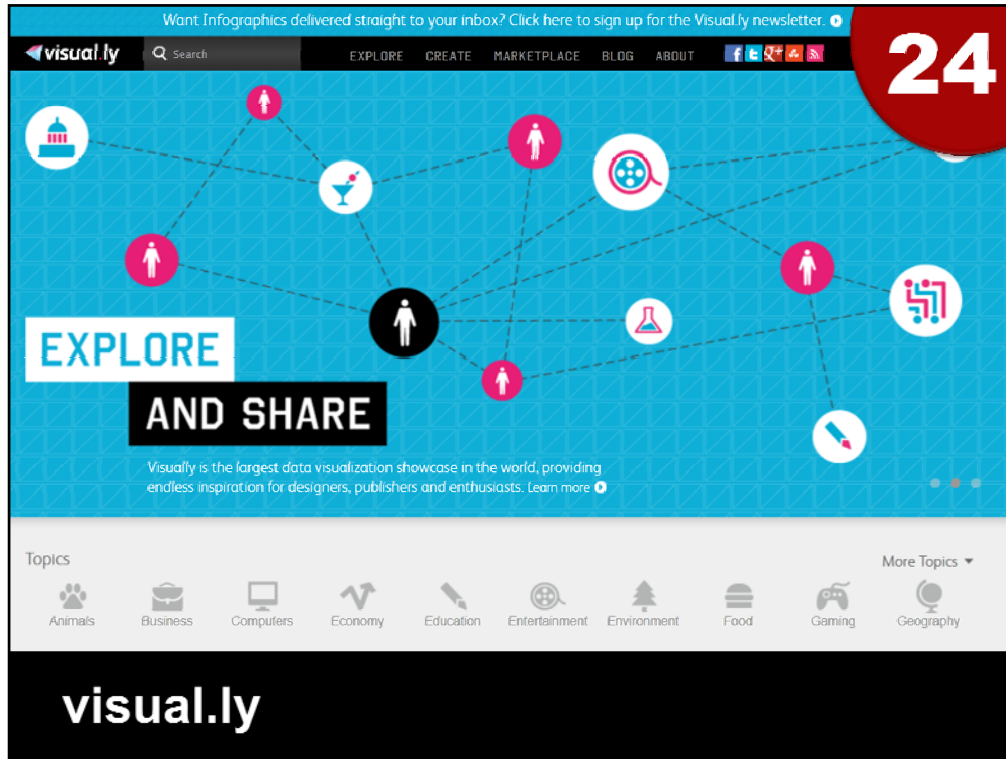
Want Infographics delivered straight to your inbox? Click here to sign up for the Visual.ly newsletter.

24

visual.ly Search EXPLORE CREATE MARKETPLACE BLOG ABOUT

EXPLORE

AND SHARE

Visually is the largest data visualization showcase in the world, providing endless inspiration for designers, publishers and enthusiasts. Learn more

Topics

More Topics

Animals Business Computers Economy Education Entertainment Environment Food Gaming Geography

visual.ly